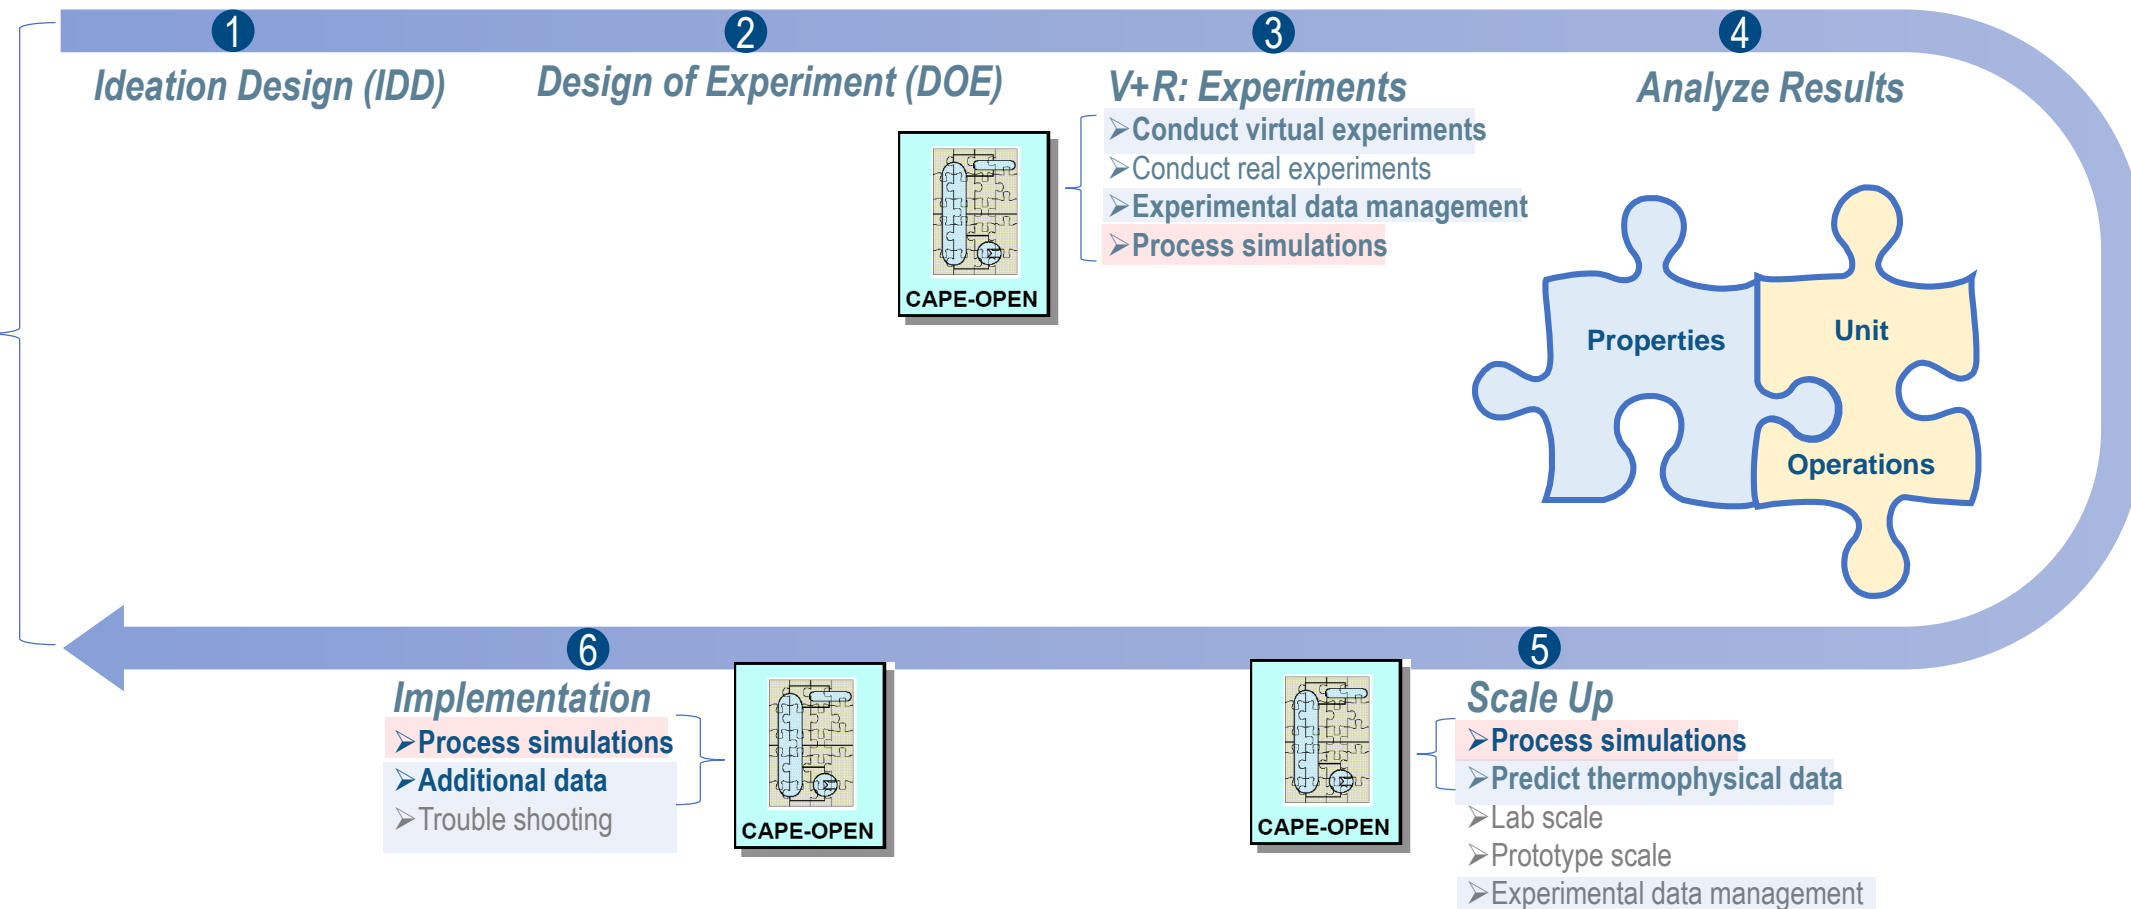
1
Ideation Design (IDD)

2
Design of Experiment (DOE)

3
V+R: Experiments
➢Conduct virtual experiments
➢Conduct real experiments
➢Experimental data management
➢Process simulations

CAPE-OPEN

4
Analyze Results

Properties
Unit
Operations

5
Scale Up
➢Process simulations
➢Predict thermophysical data
➢Lab scale
➢Prototype scale
➢Experimental data management

CAPE-OPEN

6
Implementation
➢Process simulations
➢Additional data
➢Trouble shooting

CAPE-OPEN